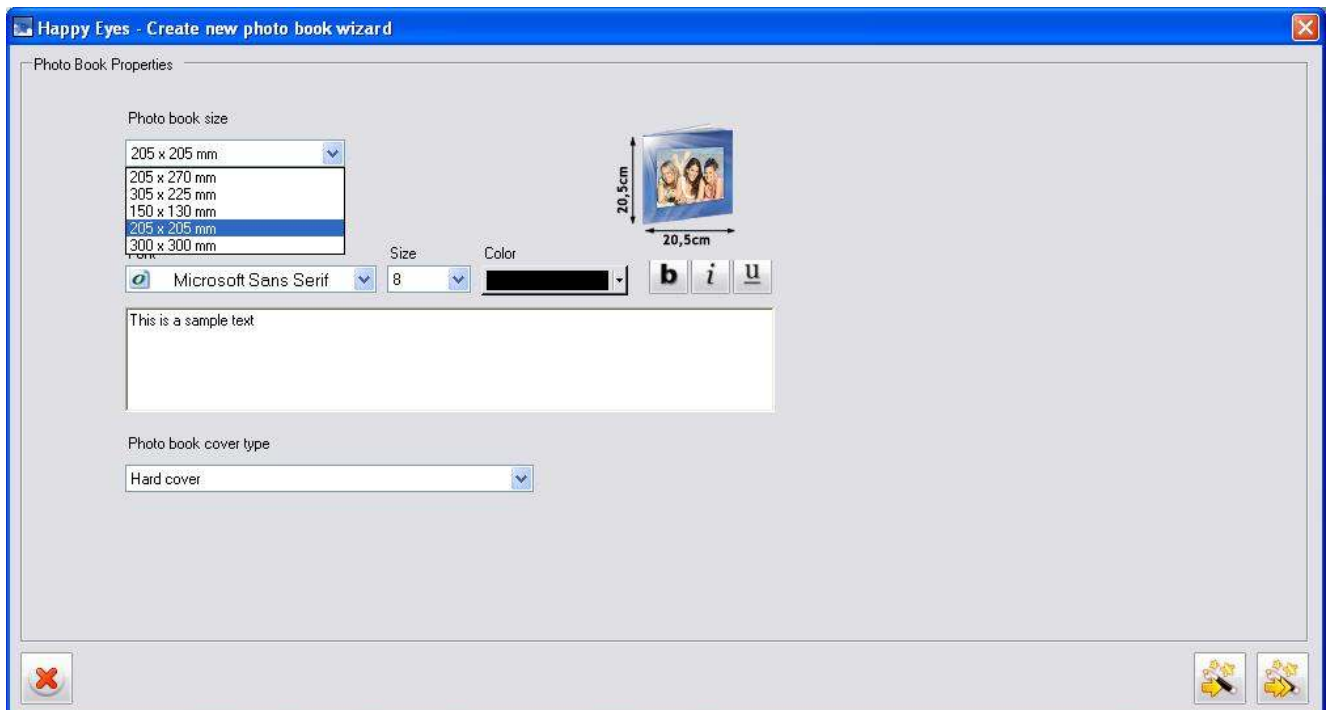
Happy Eyes - Create new photo book wizard

Photo Book Properties

Photo book size

205 x 205 mm

205 x 270 mm
305 x 225 mm
150 x 130 mm
205 x 205 mm
300 x 300 mm

20,5cm

20,5cm

Font

Size

Color

Microsoft Sans Serif

8

b i u

This is a sample text

Photo book cover type

Hard cover